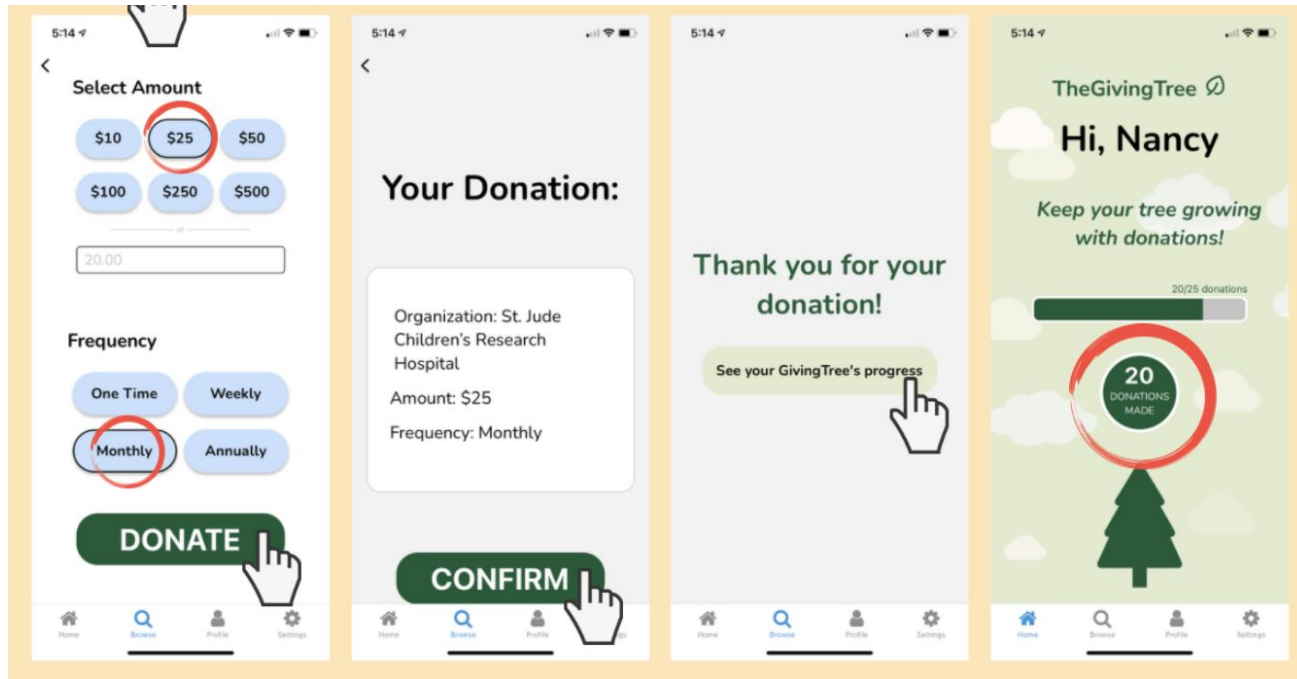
5:14

Select Amount

$10
$25
$50
$100
$250
$500

or

20.00

Frequency

One Time
Weekly
Monthly
Annually

DONATE

Home
Browse
Profile
Settings

5:14

Your Donation:

Organization: St. Jude Children's Research Hospital

Amount: $25

Frequency: Monthly

CONFIRM

Home
Browse
Profile

5:14

Thank you for your donation!

See your GivingTree's progress

Home
Browse
Profile
Settings

5:14

TheGivingTree

Hi, Nancy

Keep your tree growing with donations!

20/25 donations

20
DONATIONS MADE

Home
Browse
Profile
Settings